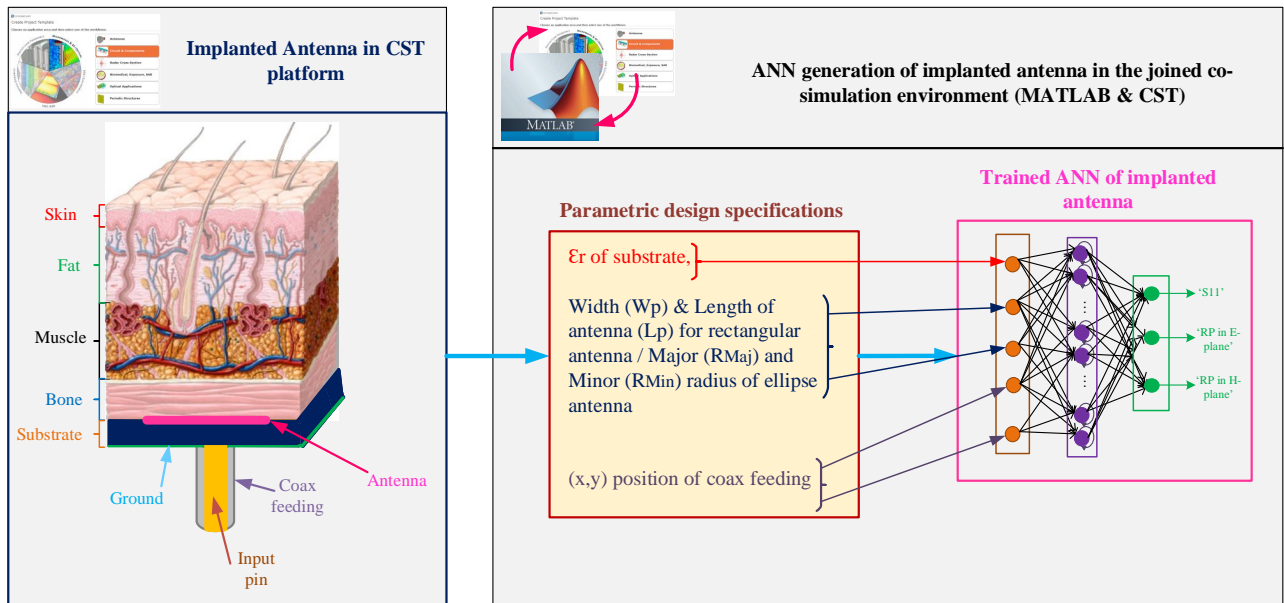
Create Project Template

Implanted Antenna in CST platform

Skin

Fat

Muscle

Bone

Substrate

Ground

Coax feeding

Antenna

Input pin

MATLAB

ANN generation of implanted antenna in the joined co-simulation environment (MATLAB & CST)

Parametric design specifications

Ɛr of substrate,

Width (Wp) & Length of antenna (Lp) for rectangular antenna / Major (RMaj) and Minor (RMin) radius of ellipse antenna

(x,y) position of coax feeding

Trained ANN of implanted antenna

'S11'

'RP in E-plane'

'RP in H-plane'